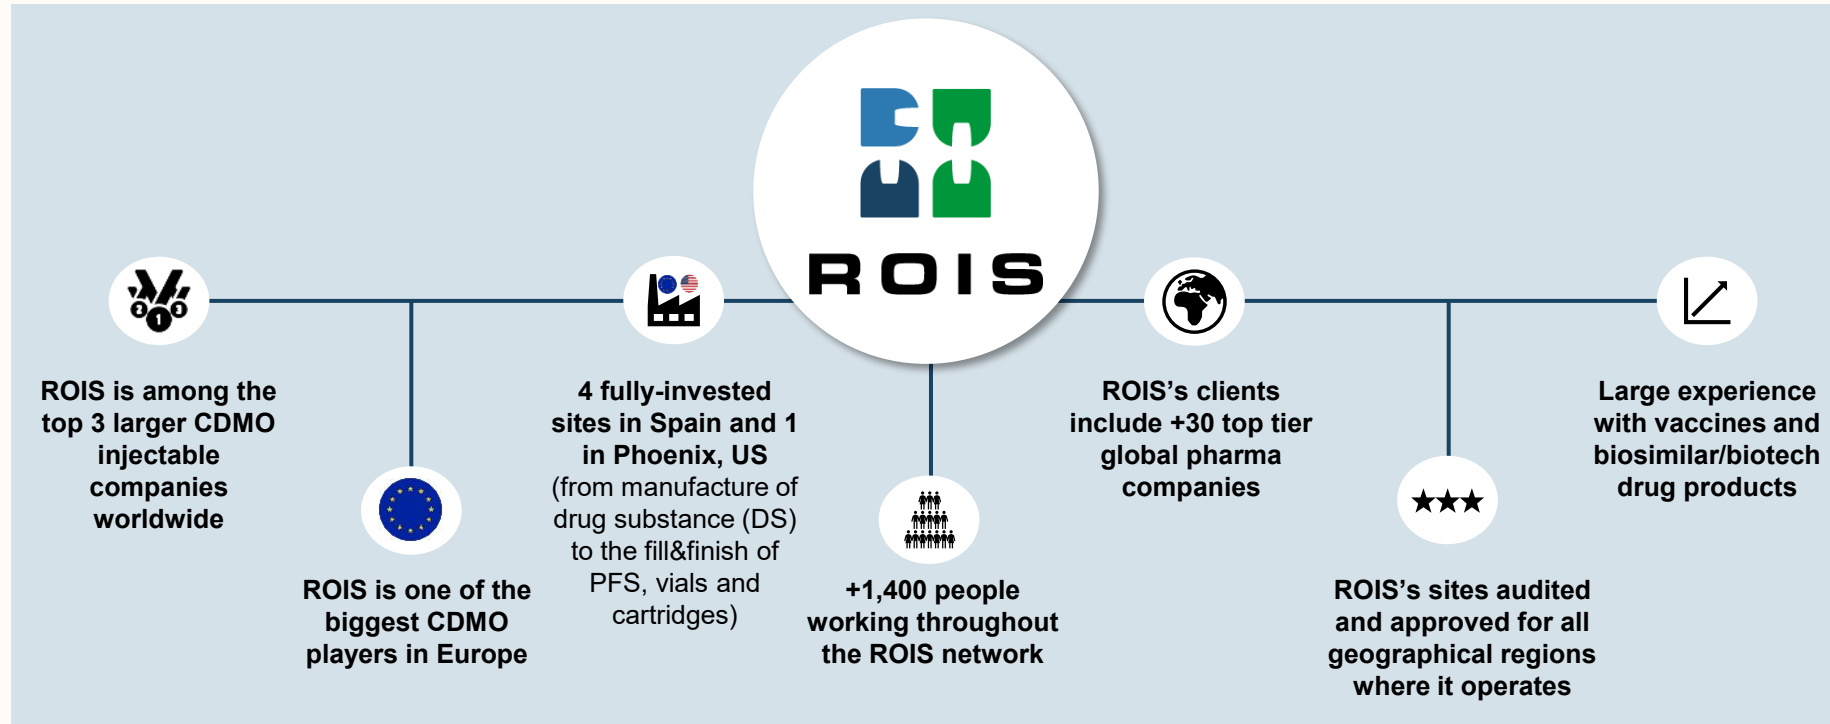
ROIS

ROIS is among the top 3 larger CDMO injectable companies worldwide

ROIS is one of the biggest CDMO players in Europe

4 fully-invested sites in Spain and 1 in Phoenix, US (from manufacture of drug substance (DS) to the fill&finish of PFS, vials and cartridges)

+1,400 people working throughout the ROIS network

ROIS's clients include +30 top tier global pharma companies

ROIS's sites audited and approved for all geographical regions where it operates

Large experience with vaccines and biosimilar/biotech drug products